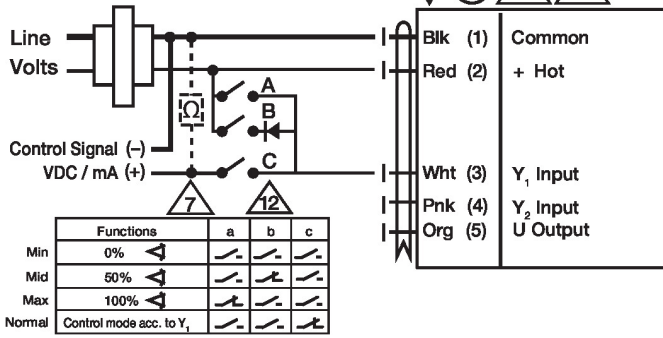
Line
Volts

Ω

A
B
C

Control Signal (–)
VDC / mA (+)

7
12

Blk (1) Common
Red (2) + Hot
Wht (3) $Y_1$ Input
Pnk (4) $Y_2$ Input
Org (5) U Output

| | Functions | a | b | c |
|---|---|---|---|---|
| Min | 0% | | | |
| Mid | 50% | | | |
| Max | 100% | | | |
| Normal | Control mode acc. to $Y_1$ | | | |